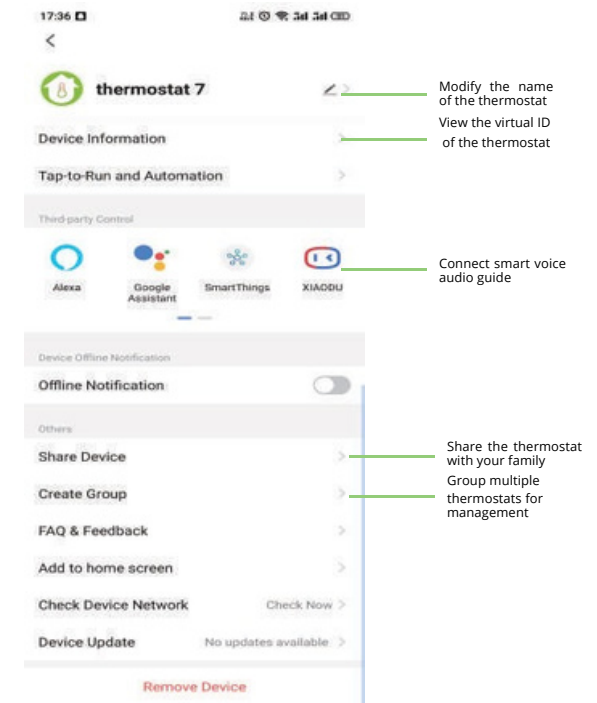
17:36

<

thermostat 7

Modify the name of the thermostat

Device Information

View the virtual ID of the thermostat

Tap-to-Run and Automation

Third-party Control

Alexa

Google Assistant

SmartThings

XIAODU

Connect smart voice audio guide

Device Offline Notification

Offline Notification

Others

Share Device

Share the thermostat with your family

Create Group

Group multiple thermostats for management

FAQ & Feedback

Add to home screen

Check Device Network

Check Now

Device Update

No updates available

Remove Device